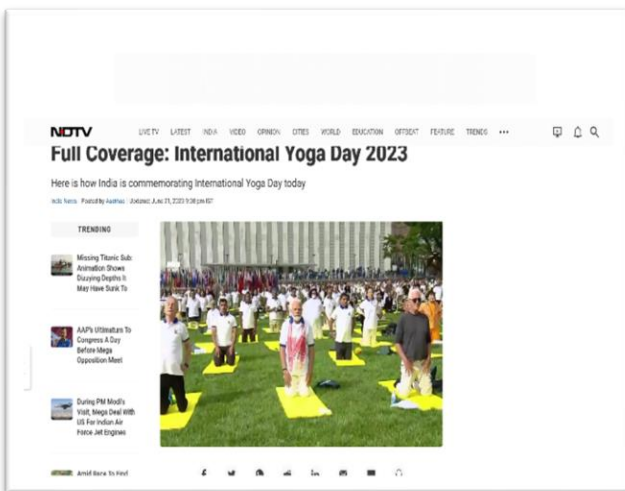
NDTV LIVE TV LATEST INDIA VIDEO OPINION CITIES WORLD EDUCATION OFFBEAT FEATURE TRENDS •••

Full Coverage: International Yoga Day 2023

Here is how India is commemorating International Yoga Day today

India News Posted by Aadhya Updated: June 21, 2023 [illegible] pm IST

TRENDING

Missing Titanic Sub: Animation Shows Dizzying Depths It May Have Sunk To

AAP's Ultimatum To Congress A Day Before Mega Opposition Meet

During PM Modi's Visit, Mega Deal With US For Indian Air Force Jet Engines

Amid Race To Find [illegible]